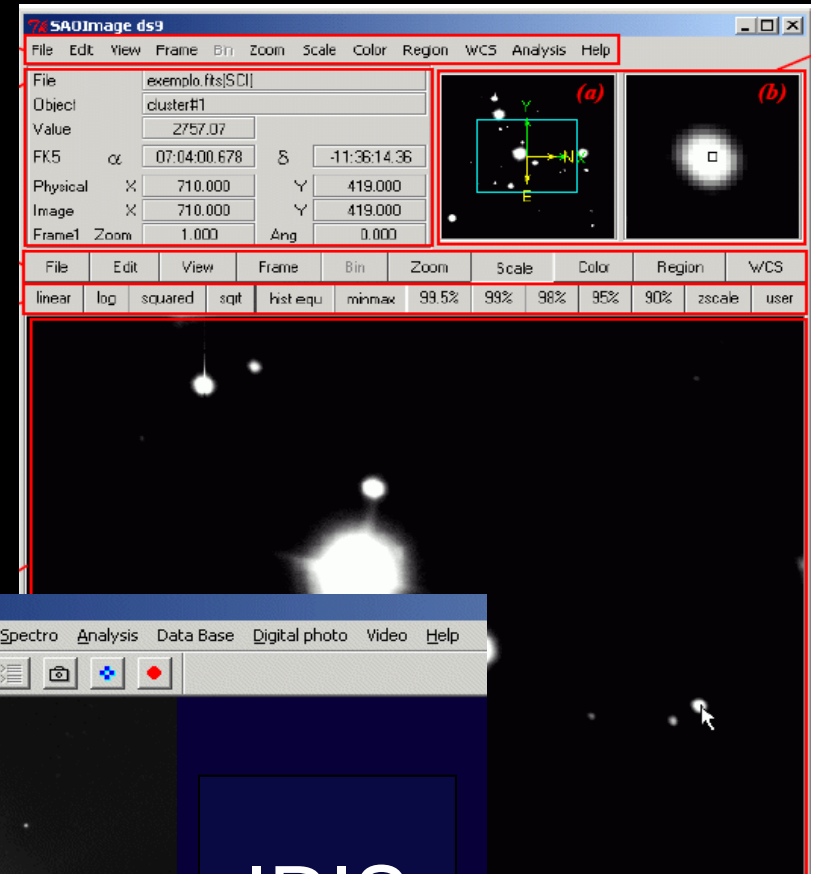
SAOImage ds9

File Edit View Frame Bin Zoom Scale Color Region WCS Analysis Help

| File | exemplo.fits[SCI] | | |
|---|---|---|---|
| Object | cluster#1 | | |
| Value | 2757.07 | | |
| FK5 $\alpha$ | 07:04:00.678 | $\delta$ | -11:36:14.36 |
| Physical X | 710.000 | Y | 419.000 |
| Image X | 710.000 | Y | 419.000 |
| Frame1 Zoom | 1.000 | Ang | 0.000 |

(a)

Y

N

X

E

(b)

File Edit View Frame Bin Zoom Scale Color Region WCS

linear log squared sqrt hist equ minmax 99.5% 99% 98% 95% 90% zscale user

Spectro Analysis Data Base Digital photo Video Help

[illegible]